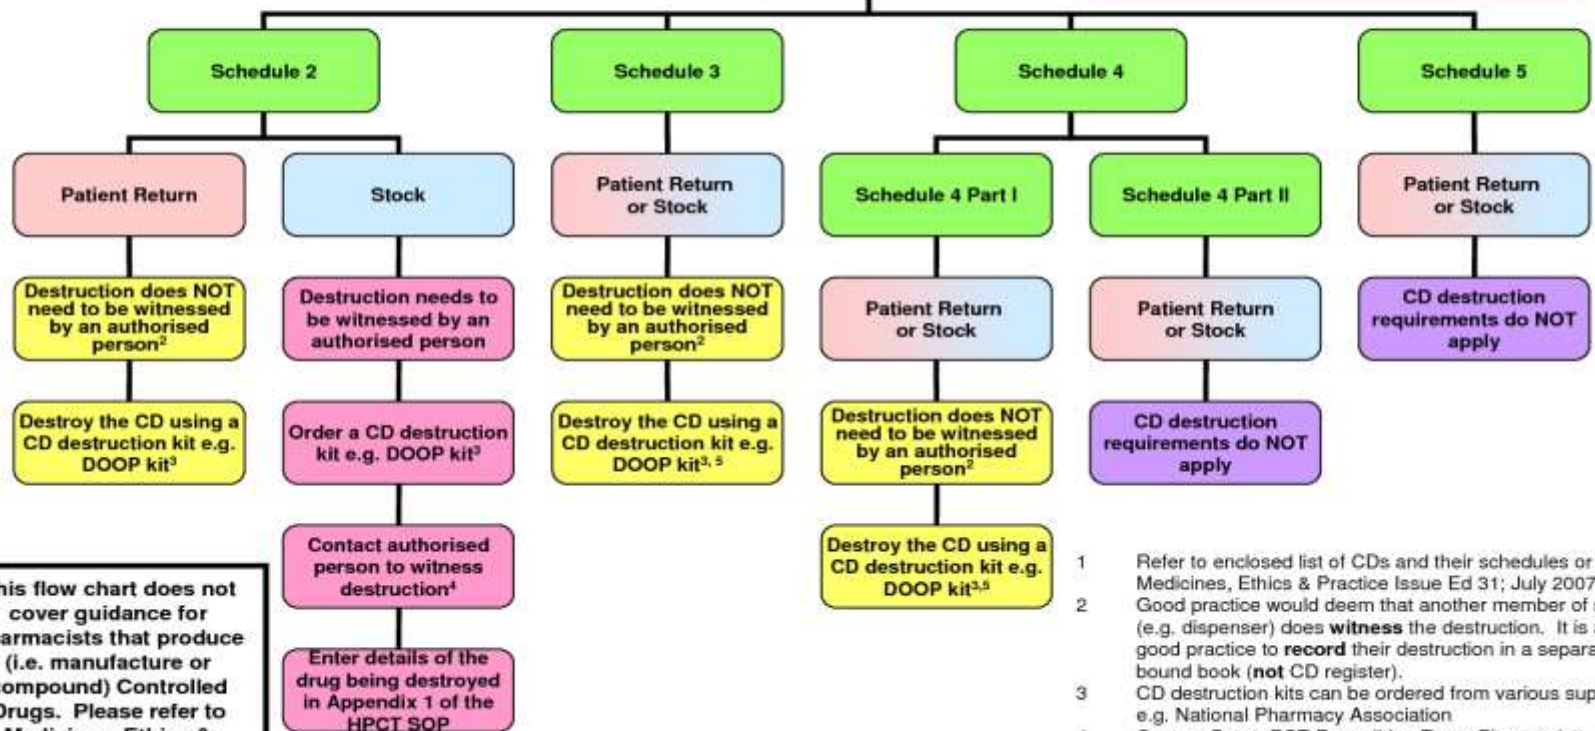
Schedule 2

Schedule 3

Schedule 4

Schedule 5

Patient Return

Stock

Patient Return or Stock

Schedule 4 Part I

Schedule 4 Part II

Patient Return or Stock

Destruction does NOT need to be witnessed by an authorised person$^2$

Destroy the CD using a CD destruction kit e.g. DOOP kit$^3$

Destruction needs to be witnessed by an authorised person

Order a CD destruction kit e.g. DOOP kit$^3$

Contact authorised person to witness destruction$^4$

Enter details of the drug being destroyed in Appendix 1 of the HPCT SOP

Destruction does NOT need to be witnessed by an authorised person$^2$

Destroy the CD using a CD destruction kit e.g. DOOP kit$^{3,5}$

Patient Return or Stock

Destruction does NOT need to be witnessed by an authorised person$^2$

Destroy the CD using a CD destruction kit e.g. DOOP kit$^{3,5}$

Patient Return or Stock

CD destruction requirements do NOT apply

CD destruction requirements do NOT apply

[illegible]his flow chart does not cover guidance for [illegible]armacists that produce (i.e. manufacture or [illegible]ompound) Controlled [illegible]rugs. Please refer to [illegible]

1 Refer to enclosed list of CDs and their schedules or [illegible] Medicines, Ethics & Practice Issue Ed 31; July 2007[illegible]
2 Good practice would deem that another member of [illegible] (e.g. dispenser) does witness the destruction. It is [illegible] good practice to record their destruction in a separa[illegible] bound book (not CD register).
3 CD destruction kits can be ordered from various sup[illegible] e.g. National Pharmacy Association